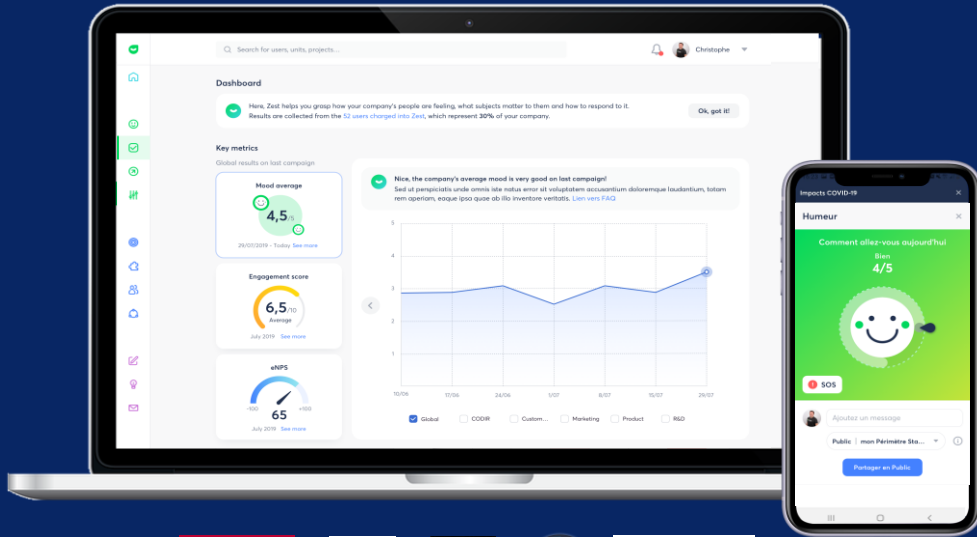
Search for users, units, projects...

Christophe

Dashboard

Here, Zest helps you grasp how your company's people are feeling, what subjects matter to them and how to respond to it. Results are collected from the 52 users charged into Zest, which represent 30% of your company.

Ok, got it!

Key metrics

Global results on last campaign

Mood average

4,5/5

29/07/2019 - Today See more

Engagement score

6,5/10

Average

July 2019 See more

eNPS

-100 65 +100

July 2019 See more

Nice, the company's average mood is very good on last campaign!

Sed ut perspiciatis unde omnis iste natus error sit voluptatem accusantium doloremque laudantium, totam rem aperiam, eaque ipsa quae ab illo inventore veritatis. Lien vers FAQ

5
4
3
2
1

10/06 17/06 24/06 1/07 8/07 15/07 29/07

Global CODIR Custom... Marketing Product R&D

Impacts COVID-19

Humeur

Comment allez-vous aujourd'hui

Bien

4/5

SOS

Ajoutez un message

Public | mon Périmètre Sta...

Partager en Public